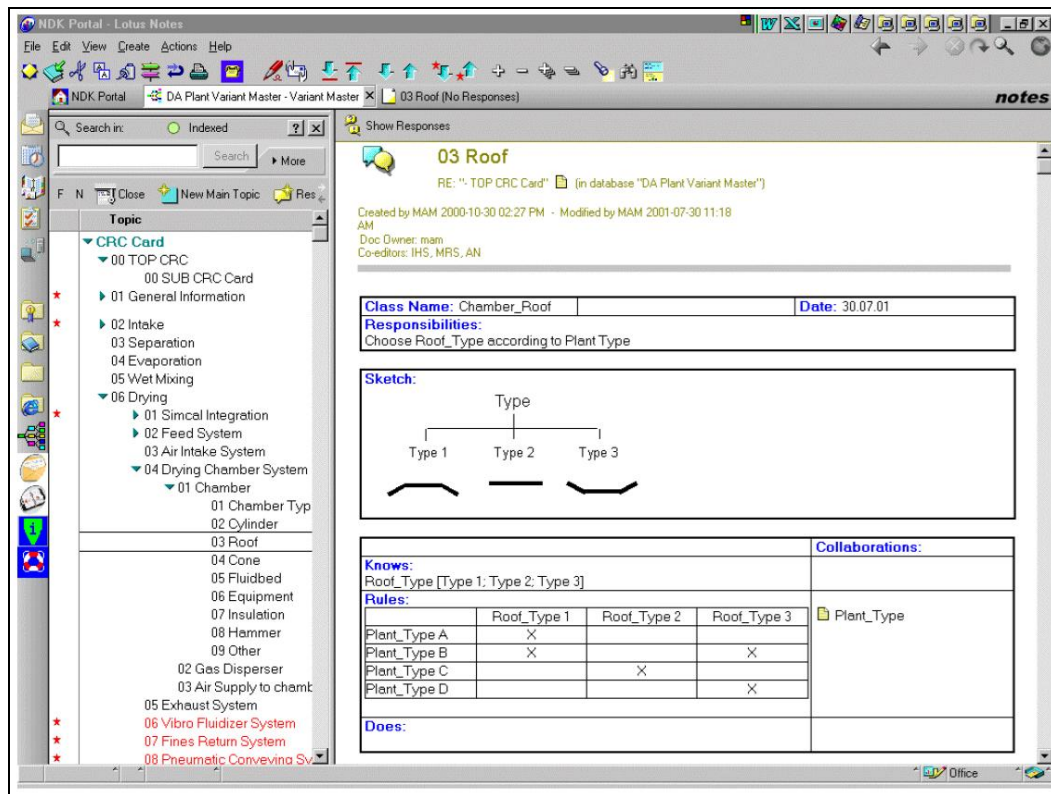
NDK Portal - Lotus Notes

File Edit View Create Actions Help

NDK Portal | DA Plant Variant Master - Variant Master | 03 Roof (No Responses)

notes

Search in: Indexed ? ×

Search ▸ More

F N Close New Main Topic Res

Topic

▾ CRC Card
▾ 00 TOP CRC
00 SUB CRC Card
▸ 01 General Information
▸ 02 Intake
03 Separation
04 Evaporation
05 Wet Mixing
▾ 06 Drying
▸ 01 Simcal Integration
▸ 02 Feed System
03 Air Intake System
▾ 04 Drying Chamber System
▾ 01 Chamber
01 Chamber Typ
02 Cylinder
03 Roof
04 Cone
05 Fluidbed
06 Equipment
07 Insulation
08 Hammer
09 Other
02 Gas Disperser
03 Air Supply to chamb
05 Exhaust System
06 Vibro Fluidizer System
07 Fines Return System
08 Pneumatic Conveying Sy

Show Responses

03 Roof

RE: "- TOP CRC Card" (in database "DA Plant Variant Master")

Created by MAM 2000-10-30 02:27 PM - Modified by MAM 2001-07-30 11:18 AM
Doc Owner: mam
Co-editors: IHS, MRS, AN

| Class Name: Chamber_Roof | | Date: 30.07.01 |
|---|---|---|

Responsibilities:
Choose Roof_Type according to Plant Type

Sketch:
Type
Type 1 Type 2 Type 3

Collaborations:

Knows:
Roof_Type [Type 1; Type 2; Type 3]

Rules:

| | Roof_Type 1 | Roof_Type 2 | Roof_Type 3 |
|---|---|---|---|
| Plant_Type A | × | | |
| Plant_Type B | × | | × |
| Plant_Type C | | × | |
| Plant_Type D | | | × |

Plant_Type

Does:

Office